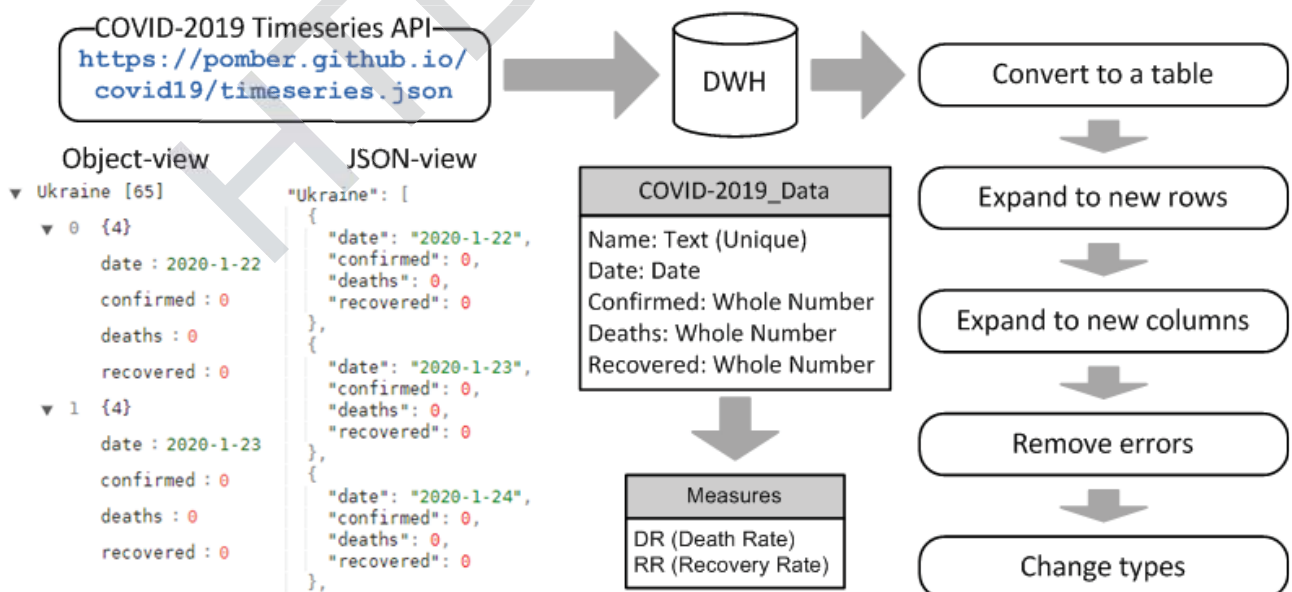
COVID-2019 Timeseries API
https://pomber.github.io/covid19/timeseries.json

DWH

Convert to a table

Expand to new rows

Expand to new columns

Remove errors

Change types

Object-view
▼ Ukraine [65]
▼ 0 {4}
date : 2020-1-22
confirmed : 0
deaths : 0
recovered : 0
▼ 1 {4}
date : 2020-1-23
confirmed : 0
deaths : 0
recovered : 0

JSON-view
"Ukraine": [
{
"date": "2020-1-22",
"confirmed": 0,
"deaths": 0,
"recovered": 0
},
{
"date": "2020-1-23",
"confirmed": 0,
"deaths": 0,
"recovered": 0
},
{
"date": "2020-1-24",
"confirmed": 0,
"deaths": 0,
"recovered": 0
},

COVID-2019_Data
Name: Text (Unique)
Date: Date
Confirmed: Whole Number
Deaths: Whole Number
Recovered: Whole Number

Measures
DR (Death Rate)
RR (Recovery Rate)